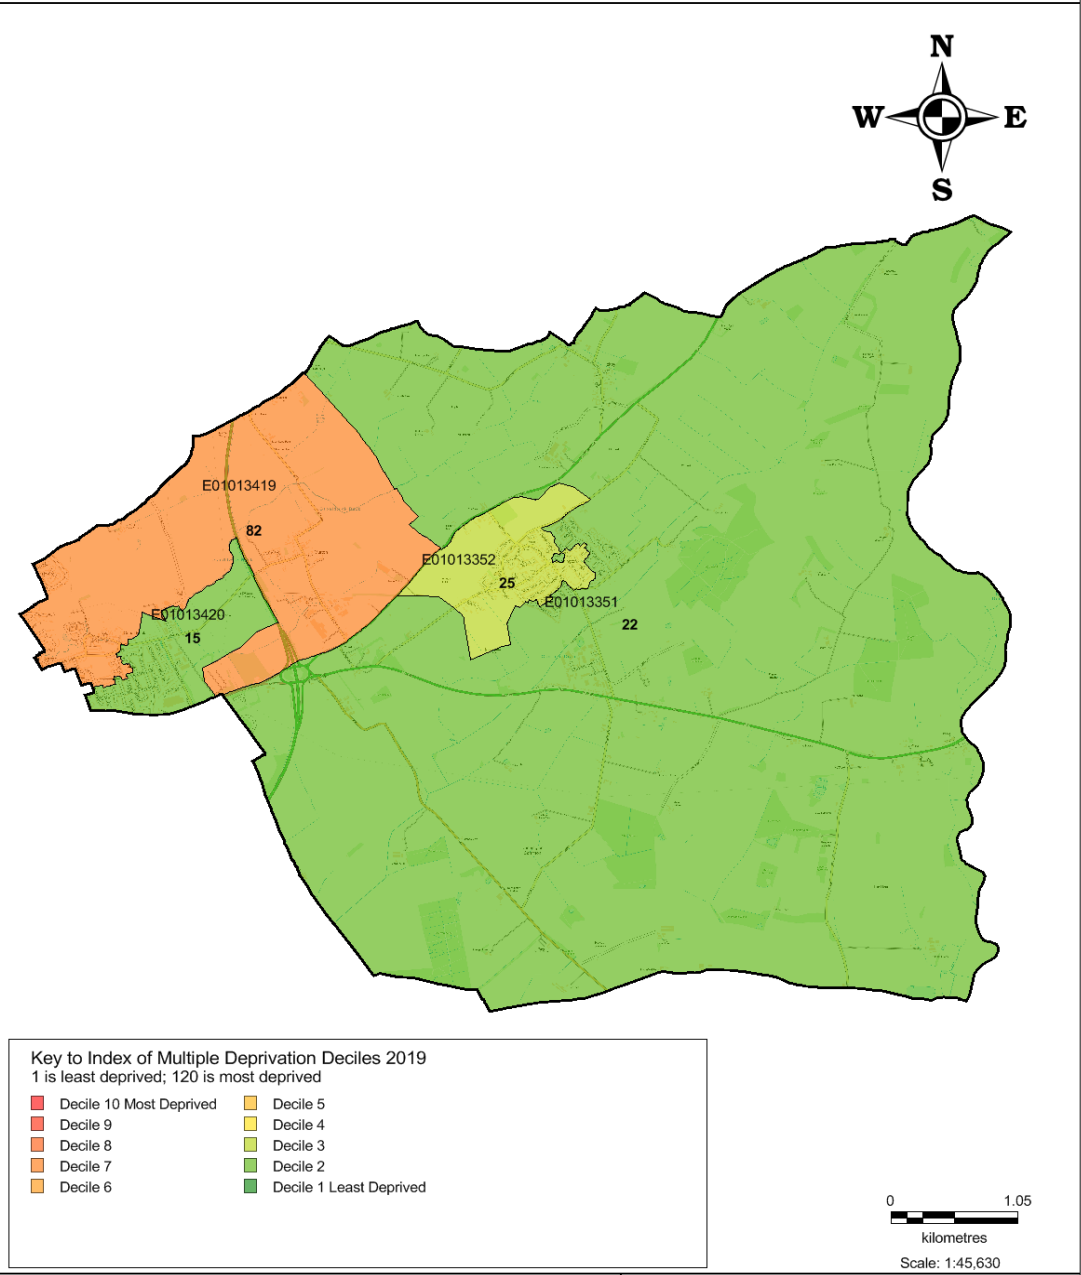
N
W
E
S

E01013419
82
E01013352
25
E01013351
22
E01013420
15

Key to Index of Multiple Deprivation Deciles 2019
1 is least deprived; 120 is most deprived

Decile 10 Most Deprived
Decile 9
Decile 8
Decile 7
Decile 6
Decile 5
Decile 4
Decile 3
Decile 2
Decile 1 Least Deprived

0
1.05
kilometres
Scale: 1:45,630